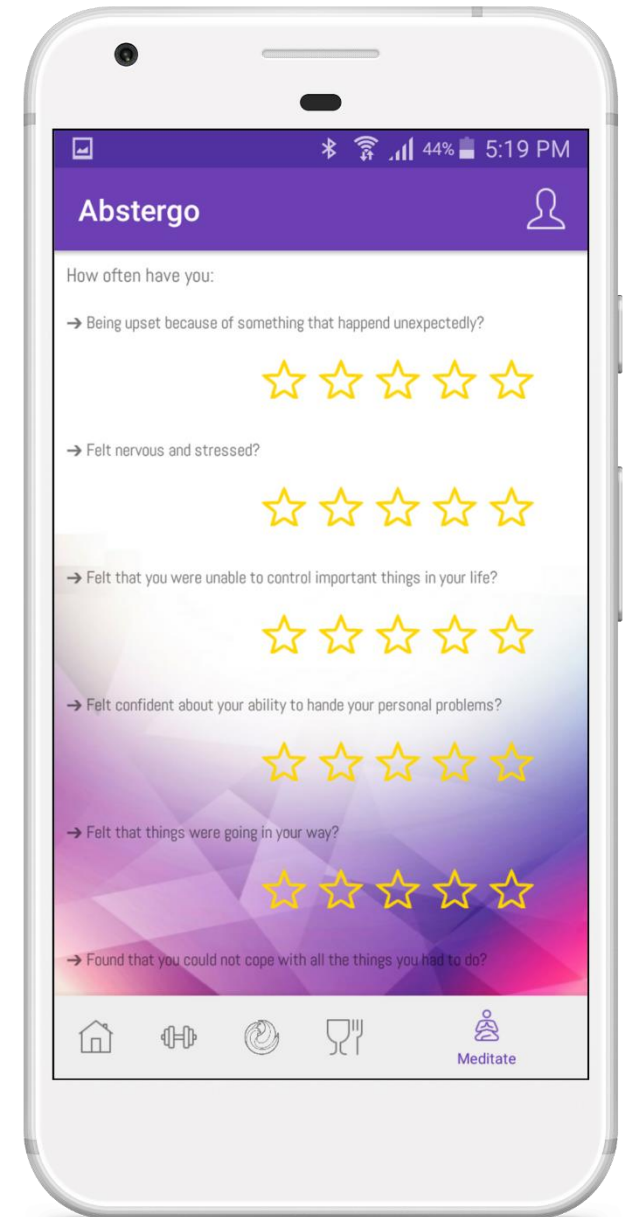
44% 5:19 PM

Abstergo

How often have you:

→ Being upset because of something that happend unexpectedly?

→ Felt nervous and stressed?

→ Felt that you were unable to control important things in your life?

→ Felt confident about your ability to hande your personal problems?

→ Felt that things were going in your way?

→ Found that you could not cope with all the things you had to do?

Meditate